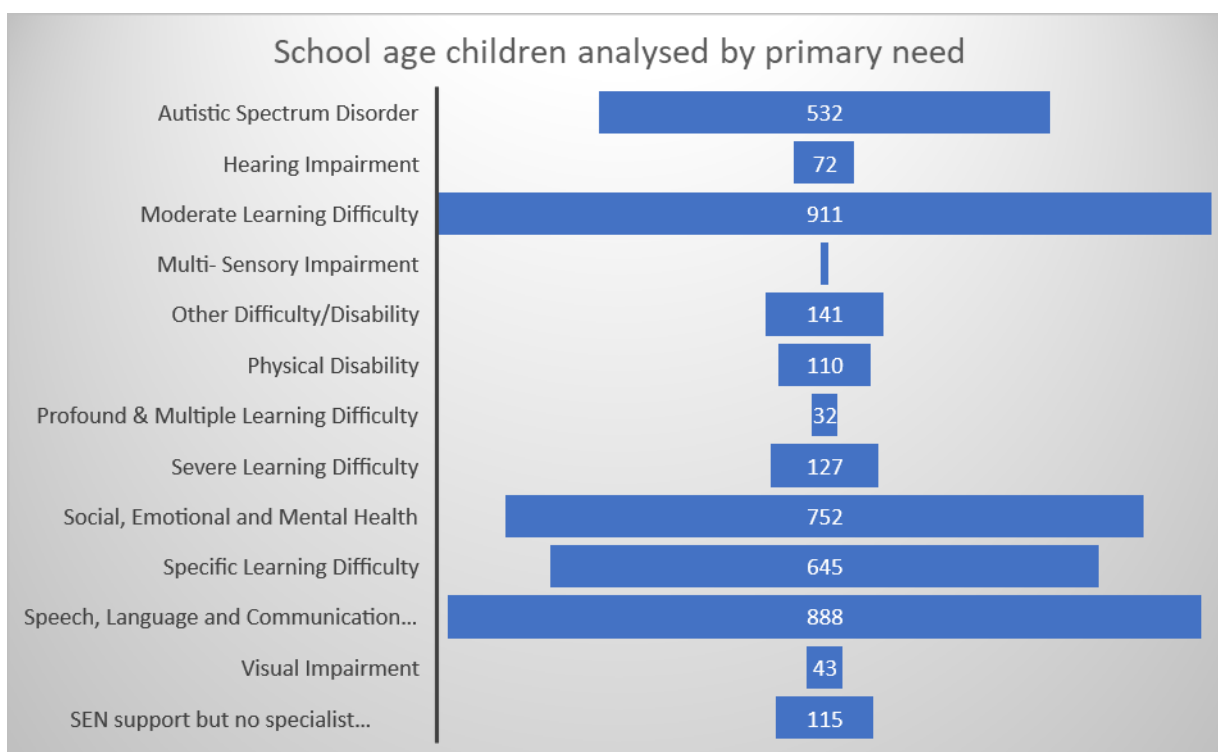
School age children analysed by primary need

| Primary need | Number |
|---|---|
| Autistic Spectrum Disorder | 532 |
| Hearing Impairment | 72 |
| Moderate Learning Difficulty | 911 |
| Multi- Sensory Impairment | |
| Other Difficulty/Disability | 141 |
| Physical Disability | 110 |
| Profound & Multiple Learning Difficulty | 32 |
| Severe Learning Difficulty | 127 |
| Social, Emotional and Mental Health | 752 |
| Specific Learning Difficulty | 645 |
| Speech, Language and Communication… | 888 |
| Visual Impairment | 43 |
| SEN support but no specialist… | 115 |